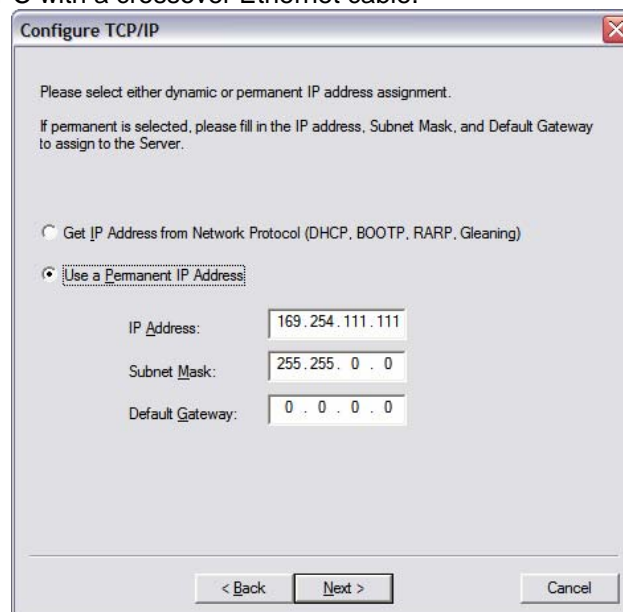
C with a crossover Ethernet cable.

Configure TCP/IP

Please select either dynamic or permanent IP address assignment.

If permanent is selected, please fill in the IP address, Subnet Mask, and Default Gateway to assign to the Server.

Get IP Address from Network Protocol (DHCP, BOOTP, RARP, Gleaning)

Use a Permanent IP Address

IP Address: 169 . 254 . 111 . 111

Subnet Mask: 255 . 255 . 0 . 0

Default Gateway: 0 . 0 . 0 . 0

< Back

Next >

Cancel